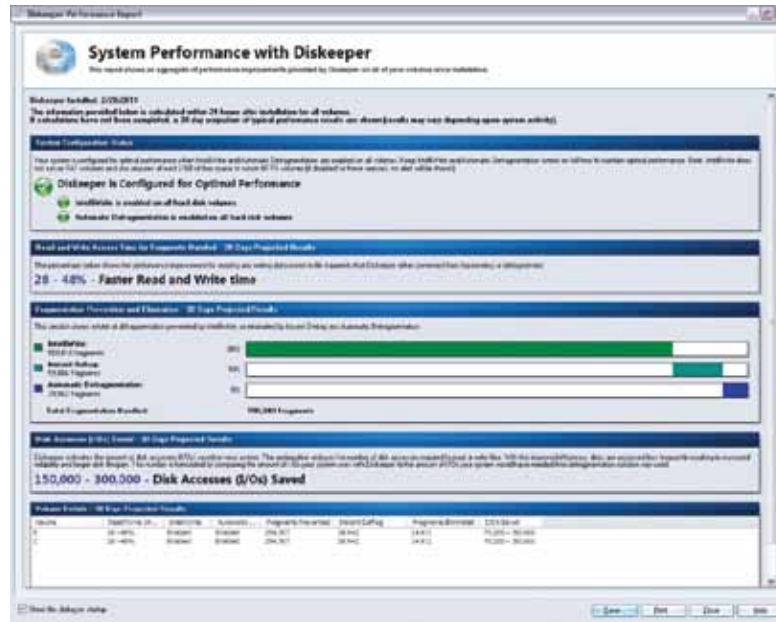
Diskeeper Performance Report

System Performance with Diskeeper

This report shows an aggregate of performance improvements provided by Diskeeper on all of your volumes since installation.

Diskeeper Installed: 2/28/2011
The information provided below is calculated within 24 hours after installation for all volumes.
If calculations have not been completed, a 30 day projection of typical performance results are shown (results may vary depending upon system activity).

System Configuration Status

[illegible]

Diskeeper is Configured for Optimal Performance

IntelliWrite is enabled on all hard disk volumes

Automatic Defragmentation is enabled on all hard disk volumes

Read and Write Access Time for Fragments Handled - 30 Days Projected Results

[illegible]

28 - 48% - Faster Read and Write time

Fragmentation Prevention and Elimination - 30 Days Projected Results

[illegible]

IntelliWrite: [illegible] Fragments

Instant Defrag: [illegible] Fragments

Automatic Defragmentation: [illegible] Fragments

Total Fragmentation Handled: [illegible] Fragments

Disk Accesses (I/Os) Saved - 30 Days Projected Results

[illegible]

150,000 - 300,000 - Disk Accesses (I/Os) Saved

Volume Details - 30 Days Projected Results

| Volume | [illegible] | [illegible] | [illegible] | Fragments Prevented | Instant Defrag | Fragments Eliminated | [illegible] |
|---|---|---|---|---|---|---|---|
| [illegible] | 28 - 48% | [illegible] | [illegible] | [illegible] | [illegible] | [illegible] | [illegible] |
| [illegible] | 28 - 48% | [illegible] | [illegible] | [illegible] | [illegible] | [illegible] | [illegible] |

Show this dialog on startup

Save | Print | Close | Help